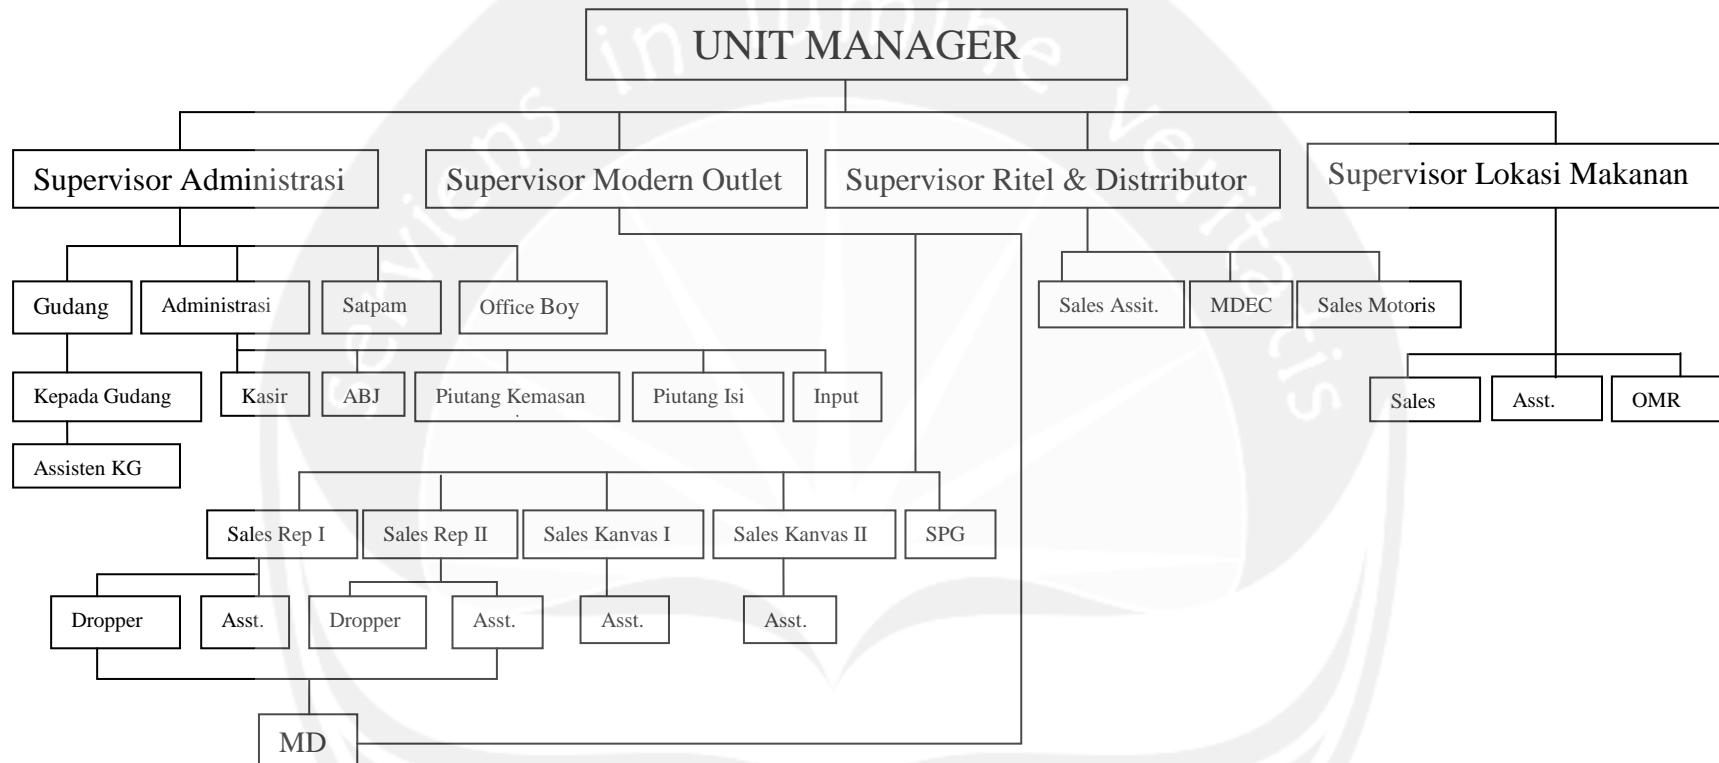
UNIT MANAGER

Supervisor Administrasi

Supervisor Modern Outlet

Supervisor Ritel & Distrributor

Supervisor Lokasi Makanan

Gudang

Administrasi

Satpam

Office Boy

Sales Assit.

MDEC

Sales Motoris

Kepada Gudang

Kasir

ABJ

Piutang Kemasan

Piutang Isi

Input

Sales

Asst.

OMR

Assisten KG

Sales Rep I

Sales Rep II

Sales Kanvas I

Sales Kanvas II

SPG

Dropper

Asst.

Dropper

Asst.

Asst.

Asst.

MD